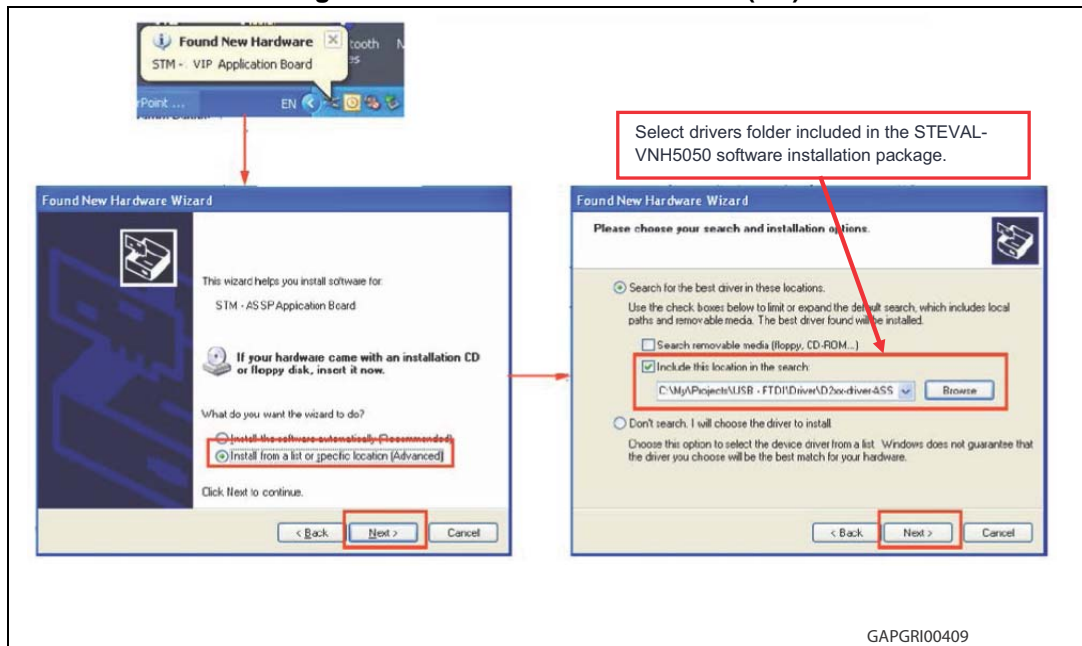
Found New Hardware
STM - VIP Application Board
tooth
rPoint ...
EN

Select drivers folder included in the STEVAL-VNH5050 software installation package.

Found New Hardware Wizard

This wizard helps you install software for:

STM - ASSP Appication Board

If your hardware came with an installation CD or floppy disk, insert it now.

What do you want the wizard to do?

Install the software automatically (Recommended)

Install from a list or specific location (Advanced)

Click Next to continue.

< Back
Next >
Cancel

Found New Hardware Wizard

Please choose your search and installation options.

Search for the best driver in these locations.

Use the check boxes below to limit or expand the default search, which includes local paths and removable media. The best driver found will be installed.

Search removable media (floppy, CD-ROM...)

Include this location in the search:

C:\My\Projects\USB - FTDI\Driver\D2xx-driver-ASS

Browse

Don't search. I will choose the driver to install.

Choose this option to select the device driver from a list. Windows does not guarantee that the driver you choose will be the best match for your hardware.

< Back
Next >
Cancel

GAPGRI00409